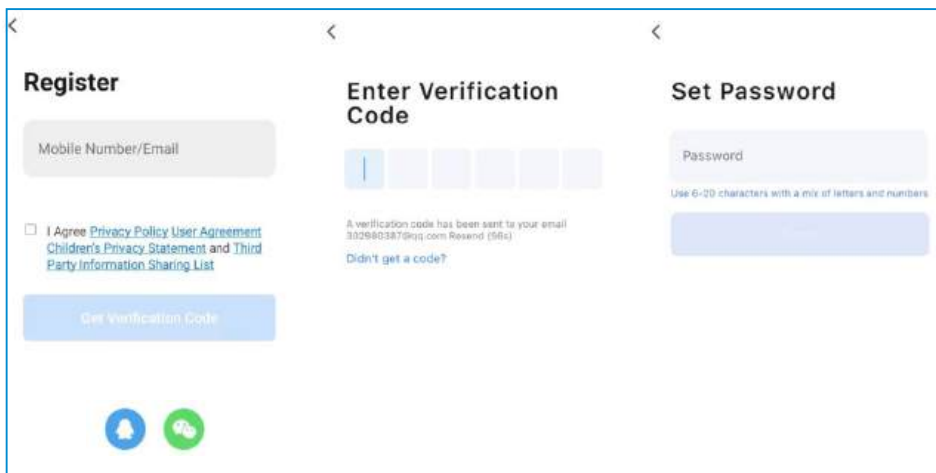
<

Register

Mobile Number/Email

I Agree Privacy Policy User Agreement Children's Privacy Statement and Third Party Information Sharing List

Get Verification Code

<

Enter Verification Code

A verification code has been sent to your email 302680387@qq.com Resend (56s)

Didn't get a code?

<

Set Password

Password

Use 6-20 characters with a mix of letters and numbers

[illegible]